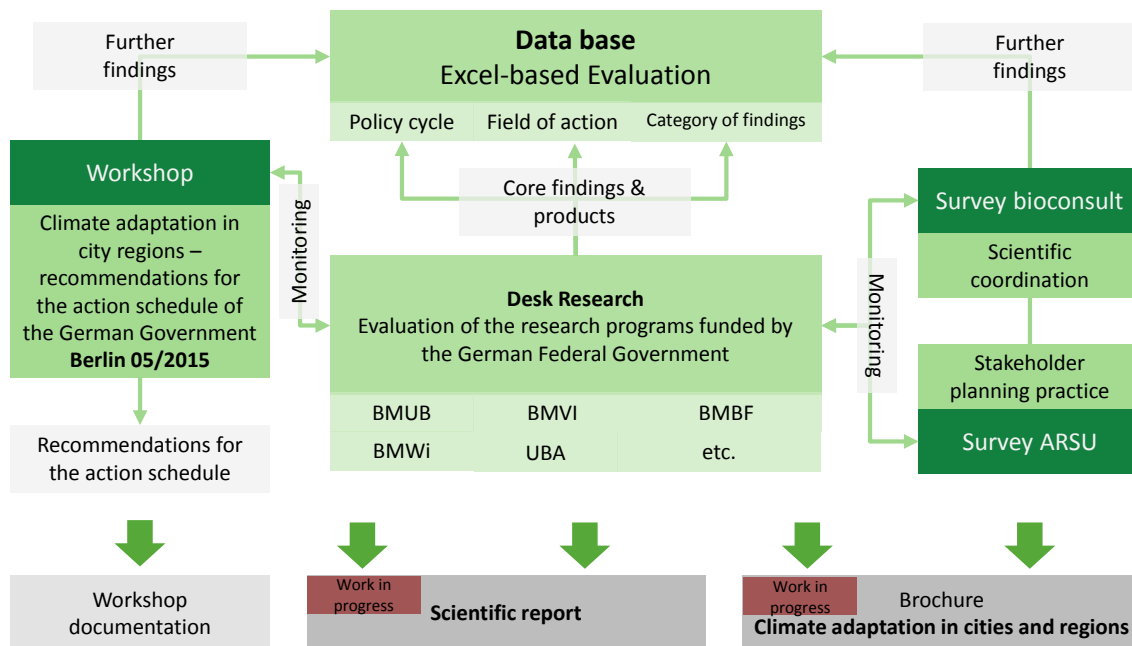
Further findings

Data base
Excel-based Evaluation

Further findings

Policy cycle | Field of action | Category of findings

Workshop

Climate adaptation in city regions – recommendations for the action schedule of the German Government
**Berlin 05/2015**

Monitoring

Core findings & products

Survey bioconsult

Scientific coordination

**Desk Research**
Evaluation of the research programs funded by the German Federal Government

Monitoring

Stakeholder planning practice

| BMUB | BMVI | BMBF |
|---|---|---|
| BMWi | UBA | etc. |

Survey ARSU

Recommendations for the action schedule

Workshop documentation

Work in progress
**Scientific report**

Work in progress
Brochure
**Climate adaptation in cities and regions**